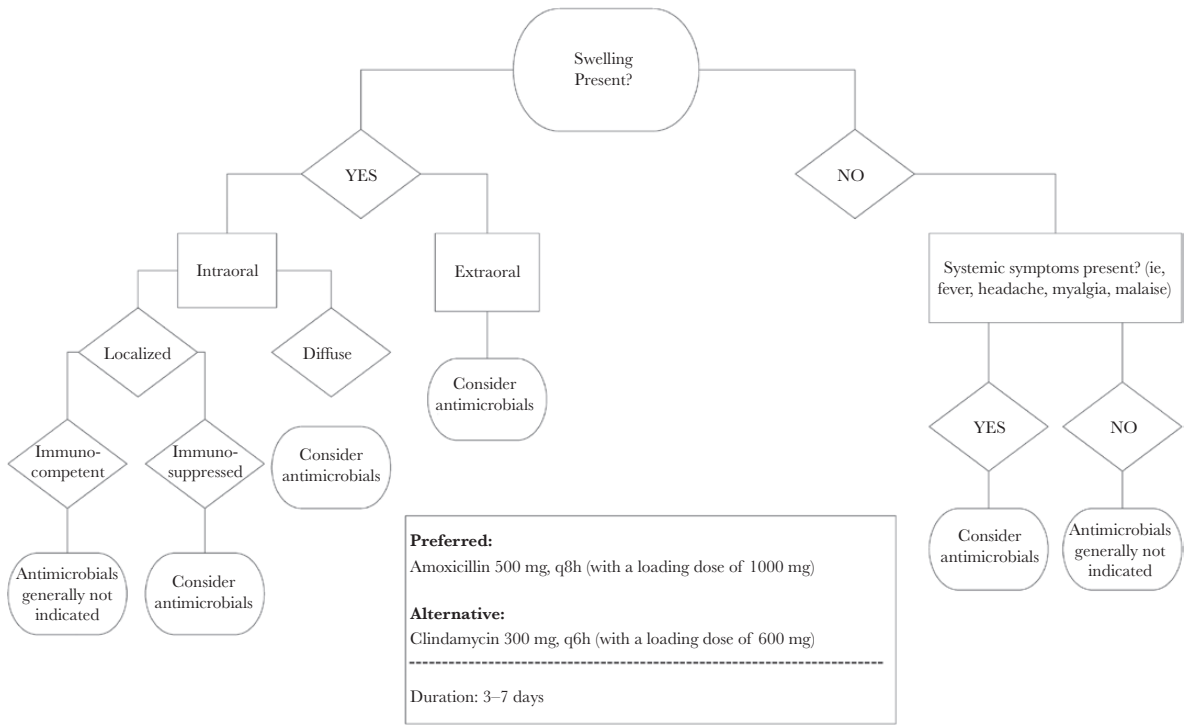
Swelling Present?

YES

NO

Intraoral

Extraoral

Systemic symptoms present? (ie, fever, headache, myalgia, malaise)

Localized

Diffuse

Consider antimicrobials

Immunocompetent

Immunosuppressed

Consider antimicrobials

YES

NO

Antimicrobials generally not indicated

Consider antimicrobials

Consider antimicrobials

Antimicrobials generally not indicated

**Preferred:**
Amoxicillin 500 mg, q8h (with a loading dose of 1000 mg)

**Alternative:**
Clindamycin 300 mg, q6h (with a loading dose of 600 mg)

Duration: 3–7 days